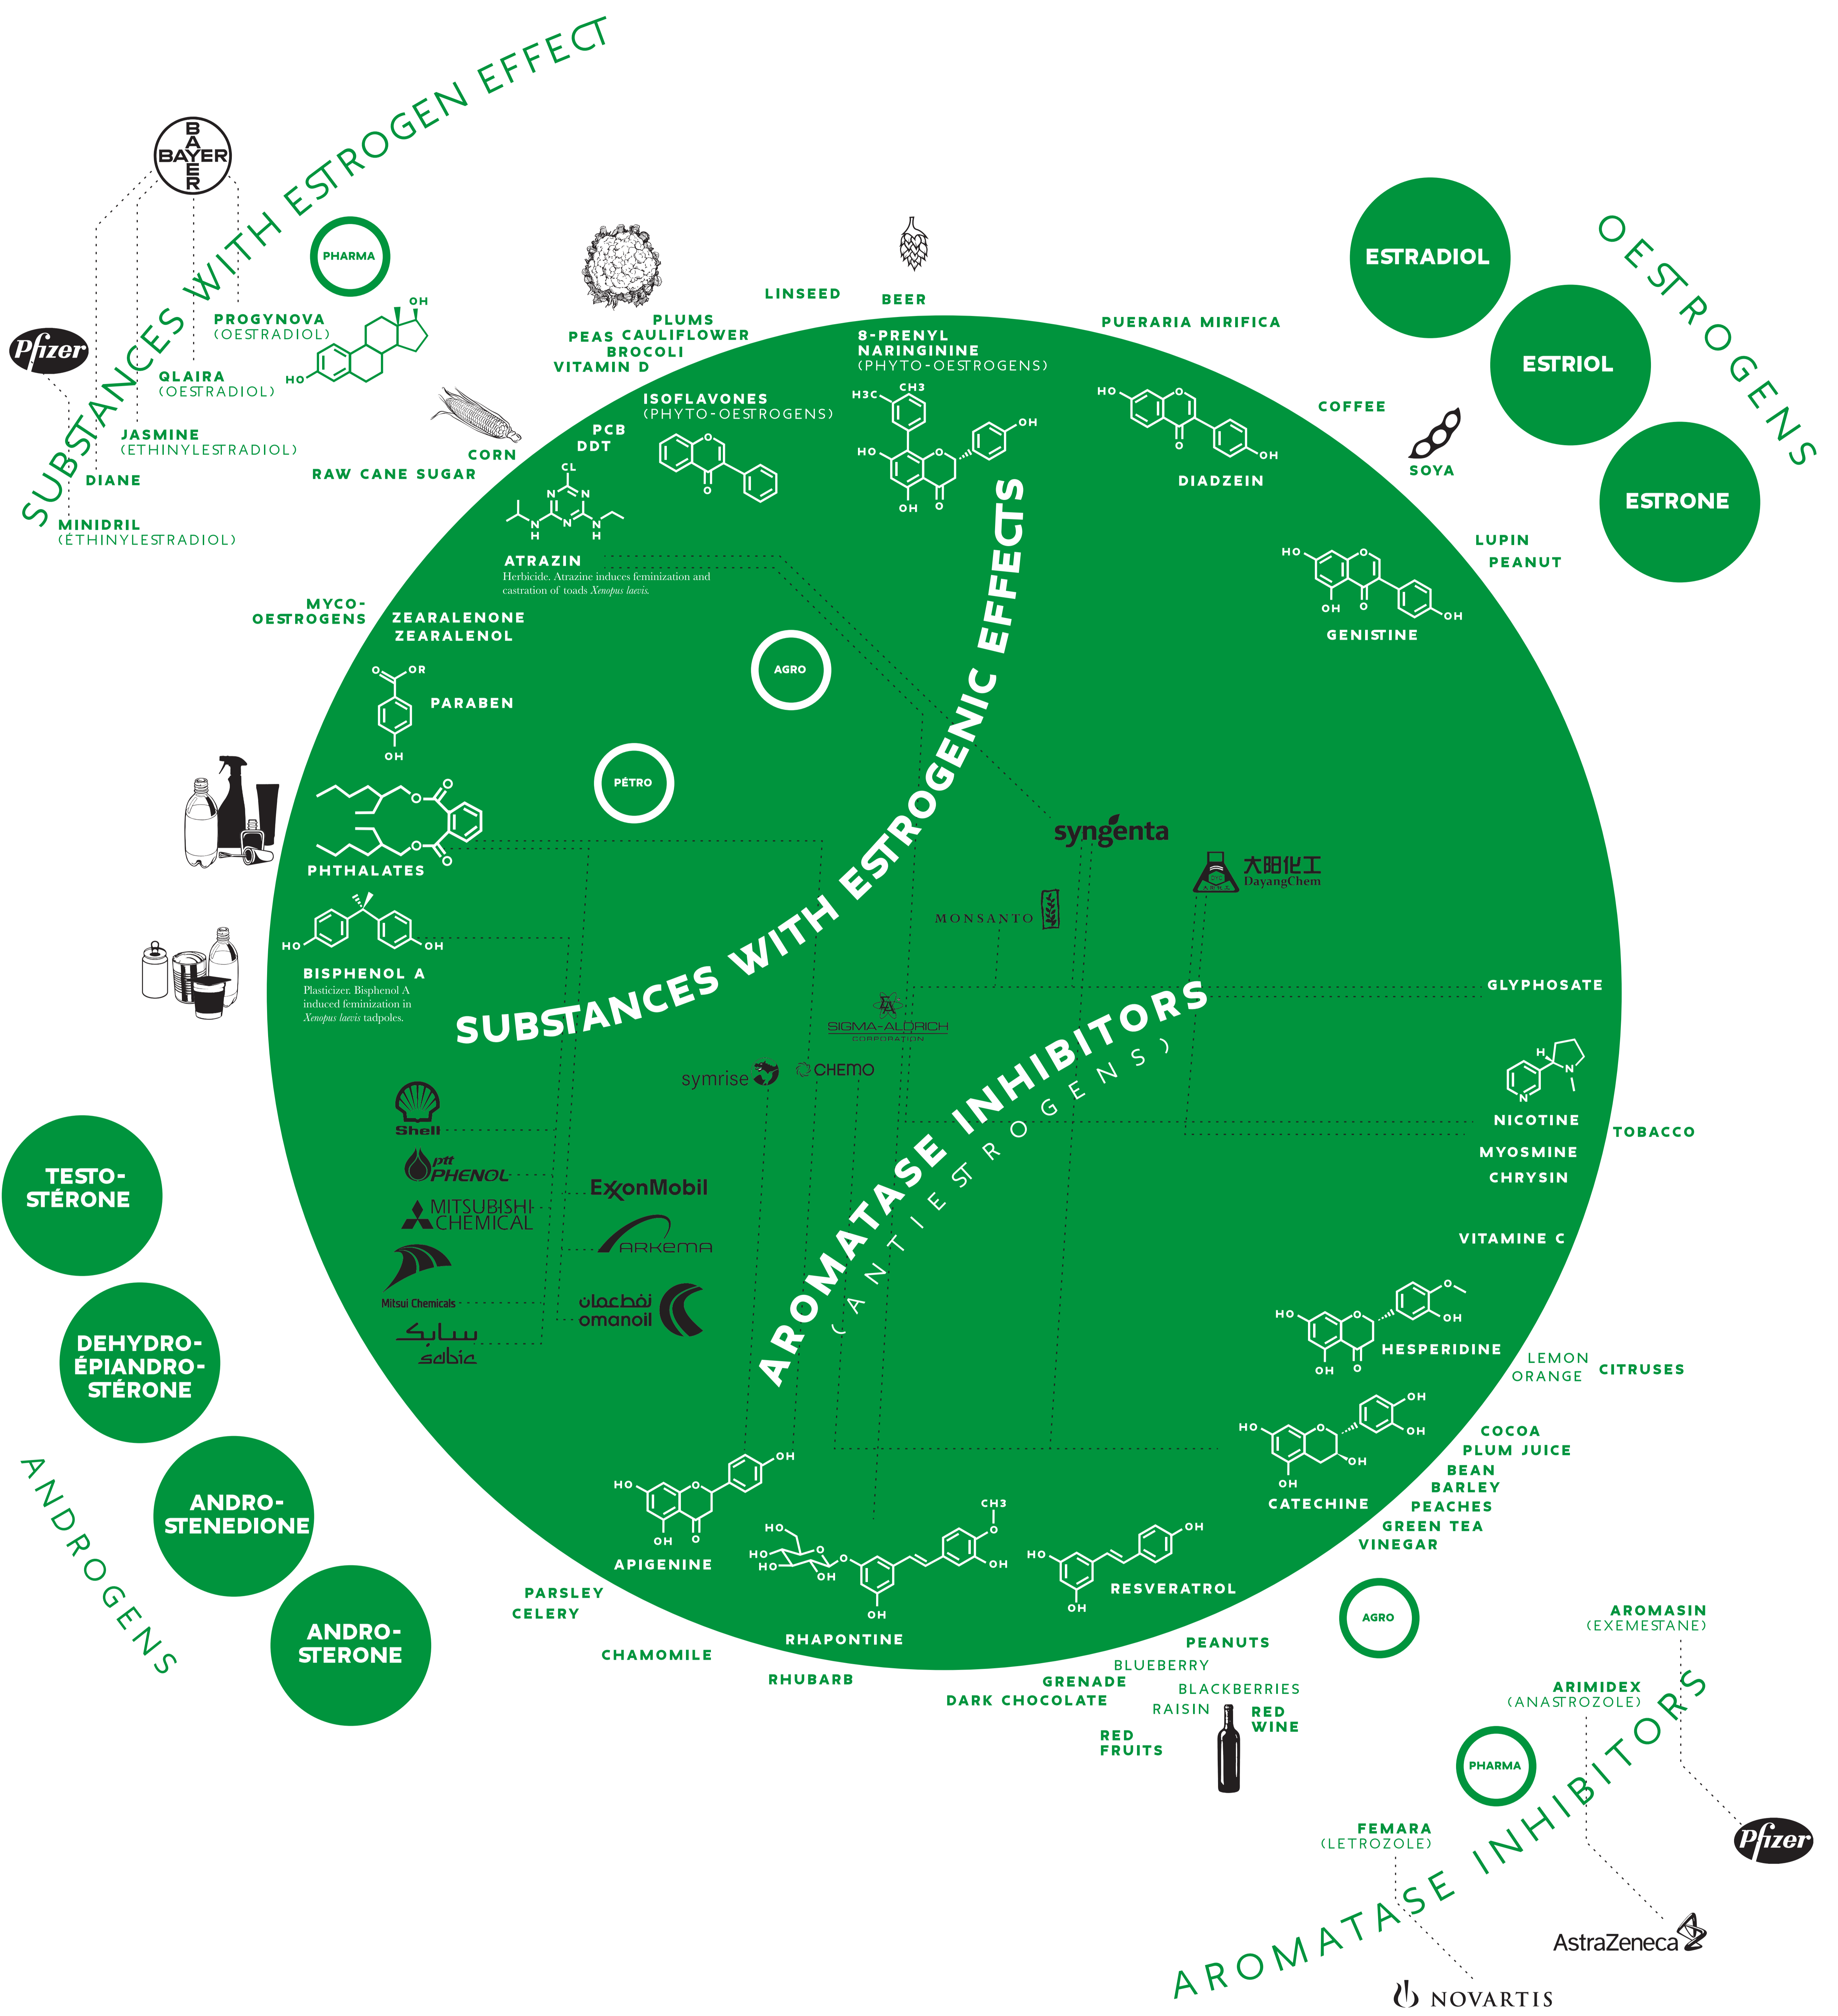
SUBSTANCES WITH ESTROGEN EFFECT

BAYER

PHARMA

Pfizer

PROGYNOVA (OESTRADIOL)

QLAIRA (OESTRADIOL)

JASMINE (ETHINYLESTRADIOL)

DIANE

MINIDRIL (ETHINYLESTRADIOL)

OH

HO

CORN

RAW CANE SUGAR

PLUMS
PEAS CAULIFLOWER
BROCOLI
VITAMIN D

LINSEED

BEER

8-PRENYL NARINGININE (PHYTO-OESTROGENS)

PUERARIA MIRIFICA

ESTRADIOL

ESTRIOL

ESTRONE

OESTROGENS

ISOFLAVONES (PHYTO-OESTROGENS)

PCB
DDT

COFFEE

SOYA

DIADZEIN

LUPIN
PEANUT

GENISTINE

ATRAZIN
Herbicide. Atrazine induces feminization and castration of toads Xenopus laevis.

MYCO-OESTROGENS

ZEARALENONE
ZEARALENOL

AGRO

PARABEN

PÉTRO

PHTHALATES

BISPHENOL A
Plasticizer. Bisphenol A induced feminization in Xenopus laevis tadpoles.

SUBSTANCES WITH ESTROGENIC EFFECTS

syngenta

大阳化工 DayangChem

MONSANTO

GLYPHOSATE

SIGMA-ALDRICH CORPORATION

symrise

CHEMO

AROMATASE INHIBITORS (ANTIESTROGENS)

NICOTINE

TOBACCO

MYOSMINE
CHRYSIN

Shell

ptt PHENOL

MITSUBISHI CHEMICAL

Mitsui Chemicals

sabic

ExxonMobil

ARKEMA

omanoil

VITAMINE C

TESTO-STÉRONE

DEHYDRO-ÉPIANDRO-STÉRONE

ANDRO-STENEDIONE

ANDRO-STERONE

ANDROGENS

HESPERIDINE

LEMON
ORANGE

CITRUSES

CATECHINE

COCOA
PLUM JUICE
BEAN
BARLEY
PEACHES
GREEN TEA
VINEGAR

APIGENINE

RHAPONTINE

RESVERATROL

PARSLEY
CELERY

CHAMOMILE

RHUBARB

AGRO

PEANUTS
BLUEBERRY
GRENADE
BLACKBERRIES
DARK CHOCOLATE
RAISIN
RED WINE
RED FRUITS

AROMASIN (EXEMESTANE)

ARIMIDEX (ANASTROZOLE)

PHARMA

FEMARA (LETROZOLE)

Pfizer

AstraZeneca

NOVARTIS

AROMATASE INHIBITORS